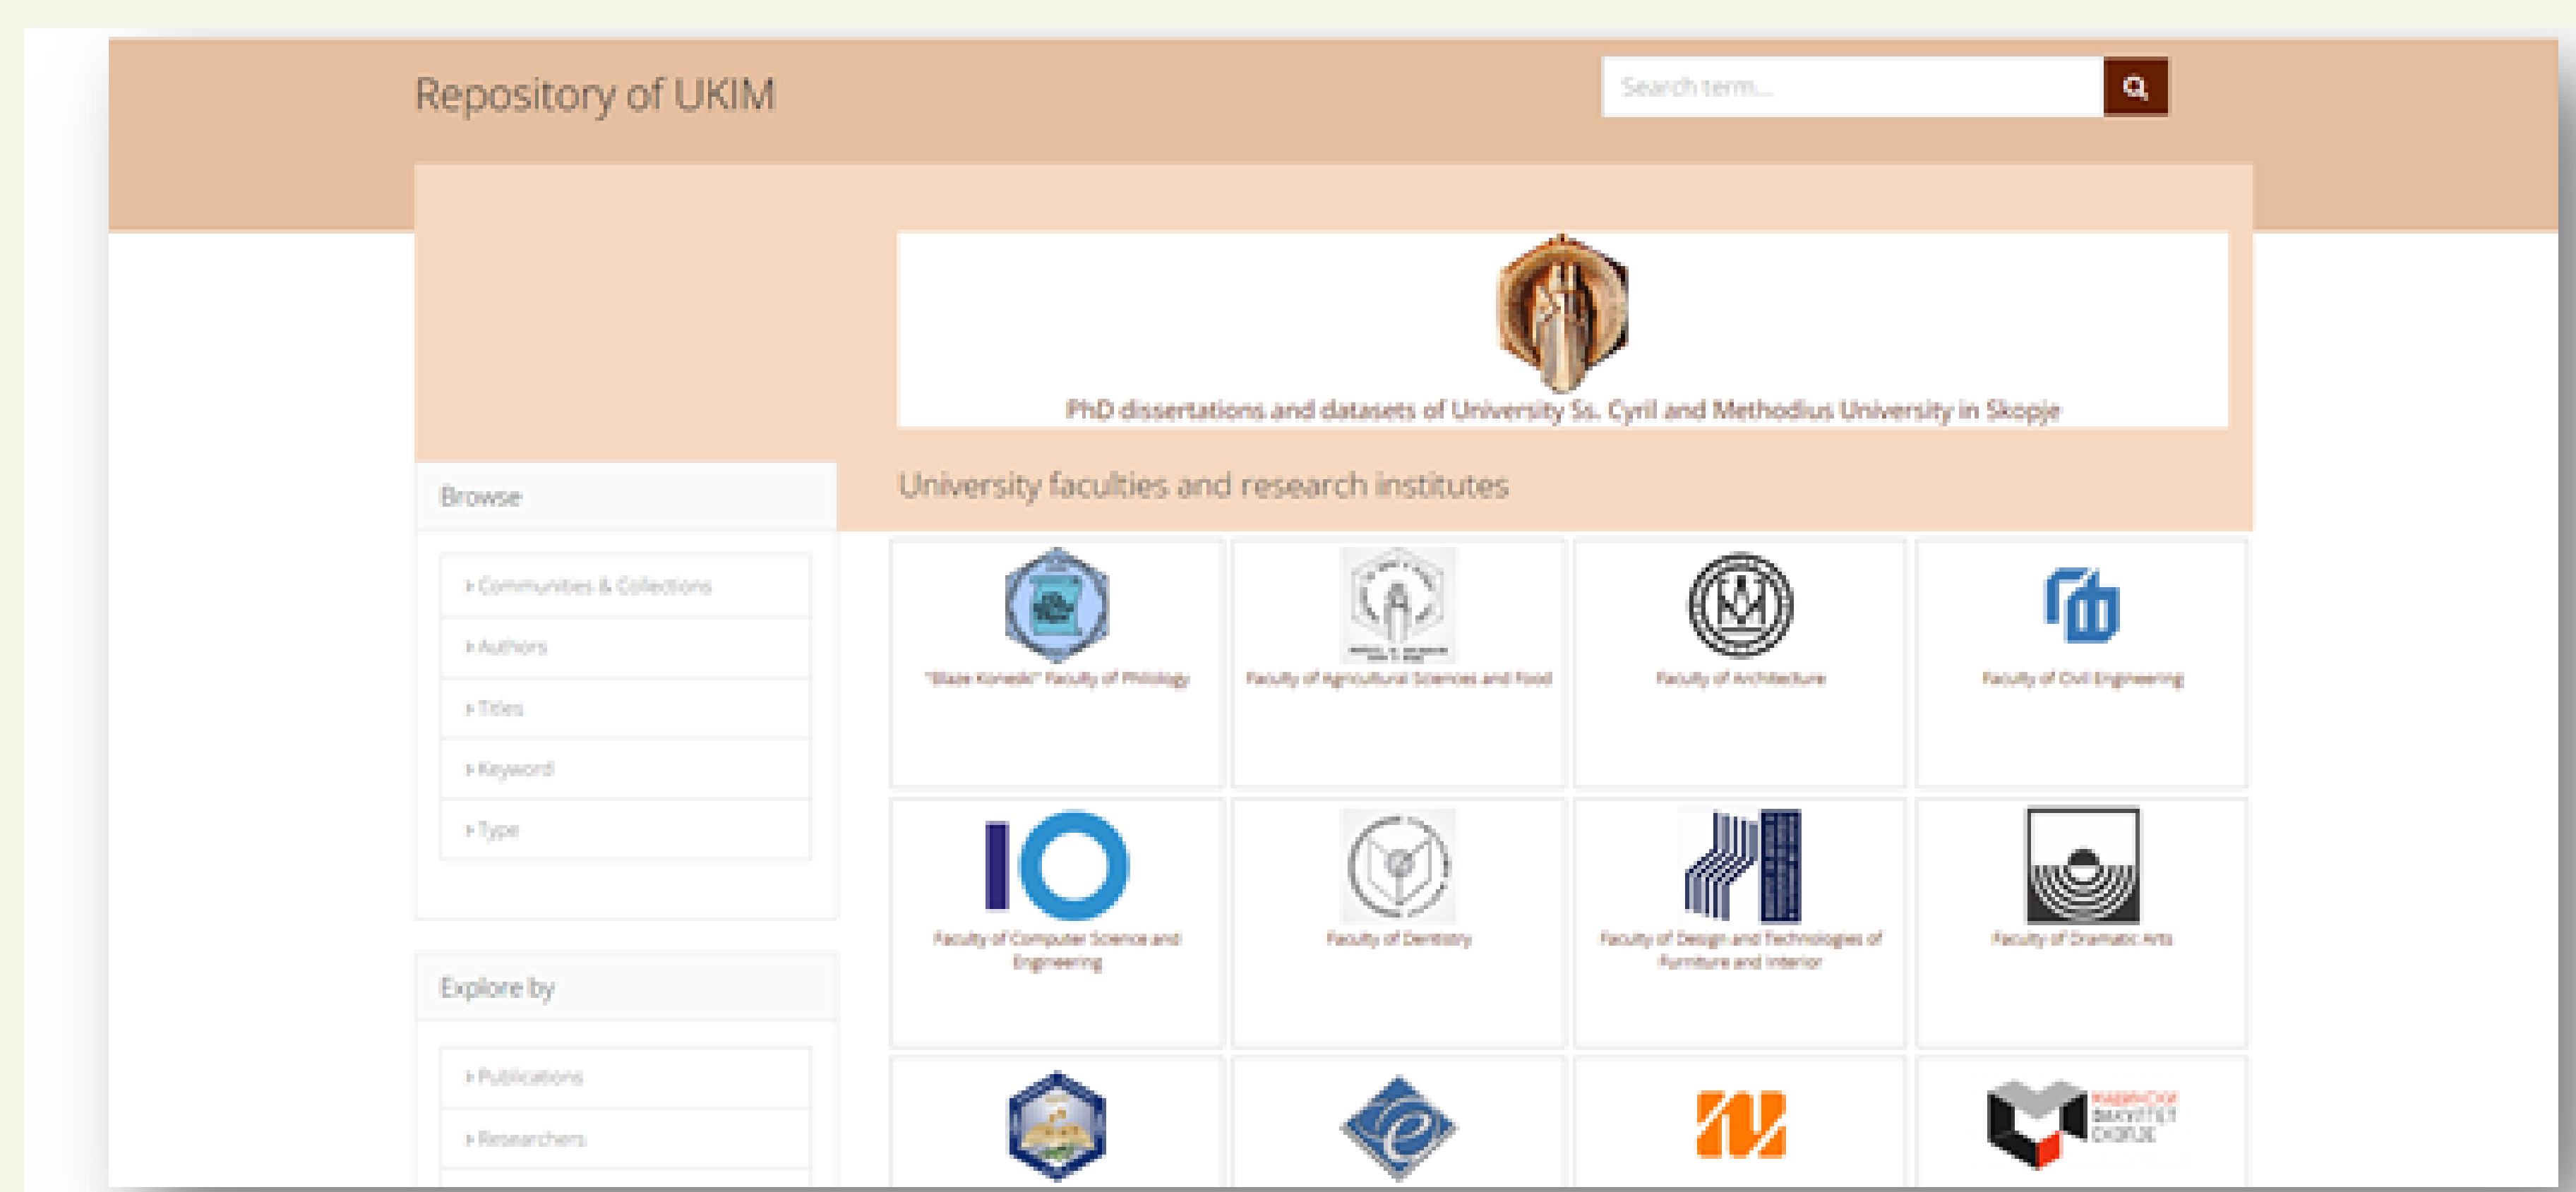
Repository of UKIM

Search term...

PhD dissertations and datasets of University Ss. Cyril and Methodius University in Skopje

Browse

Communities & Collections

Authors

Titles

Keyword

Type

Explore by

Publications

Researchers

University faculties and research institutes

"Blaze Koneski" Faculty of Philology

Faculty of Agricultural Sciences and Food

Faculty of Architecture

Faculty of Civil Engineering

Faculty of Computer Science and Engineering

Faculty of Dentistry

Faculty of Design and Technologies of Furniture and Interior

Faculty of Dramatic Arts

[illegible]